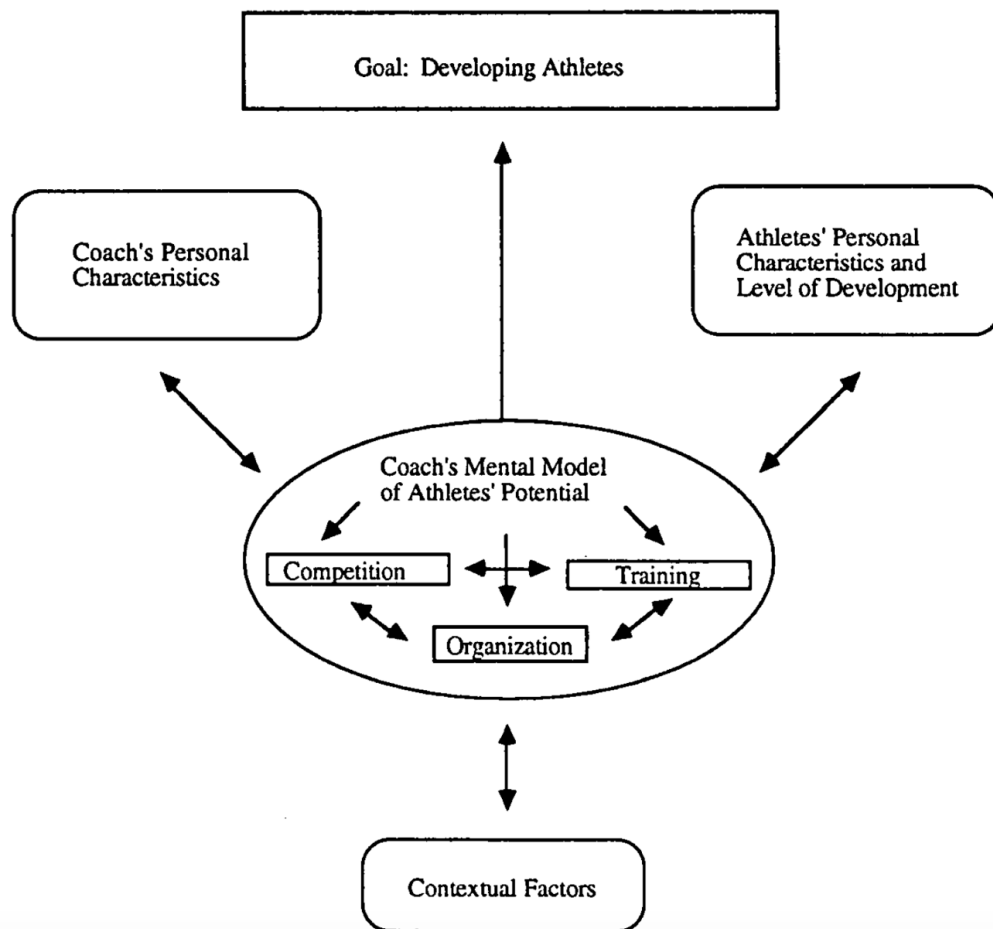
Goal: Developing Athletes

Coach's Personal Characteristics

Athletes' Personal Characteristics and Level of Development

Coach's Mental Model of Athletes' Potential

Competition

Training

Organization

Contextual Factors